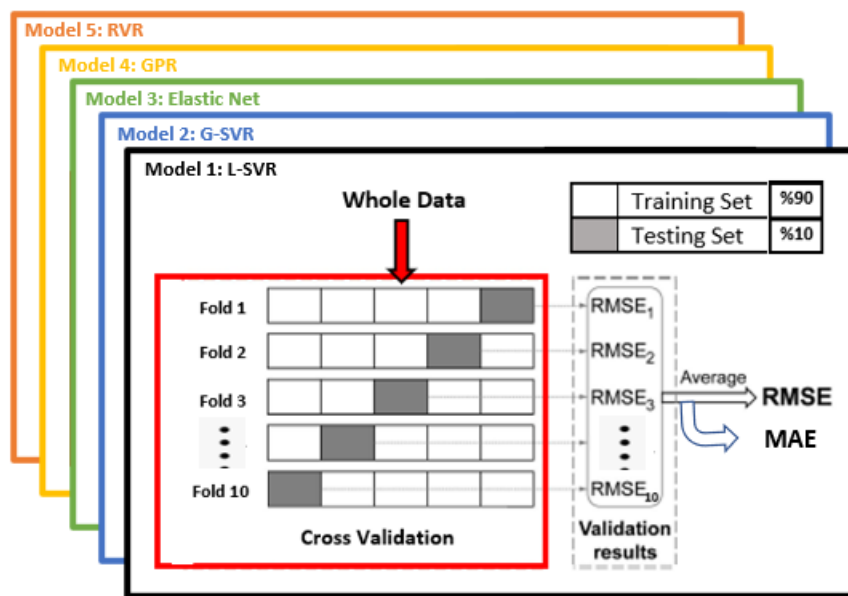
Model 5: RVR

Model 4: GPR

Model 3: Elastic Net

Model 2: G-SVR

Model 1: L-SVR

Whole Data

| | Training Set | %90 |
|---|---|---|
| | Testing Set | %10 |

Fold 1
Fold 2
Fold 3
Fold 10

Cross Validation

$RMSE_1$
$RMSE_2$
$RMSE_3$
$RMSE_{10}$

Validation results

Average

RMSE

MAE